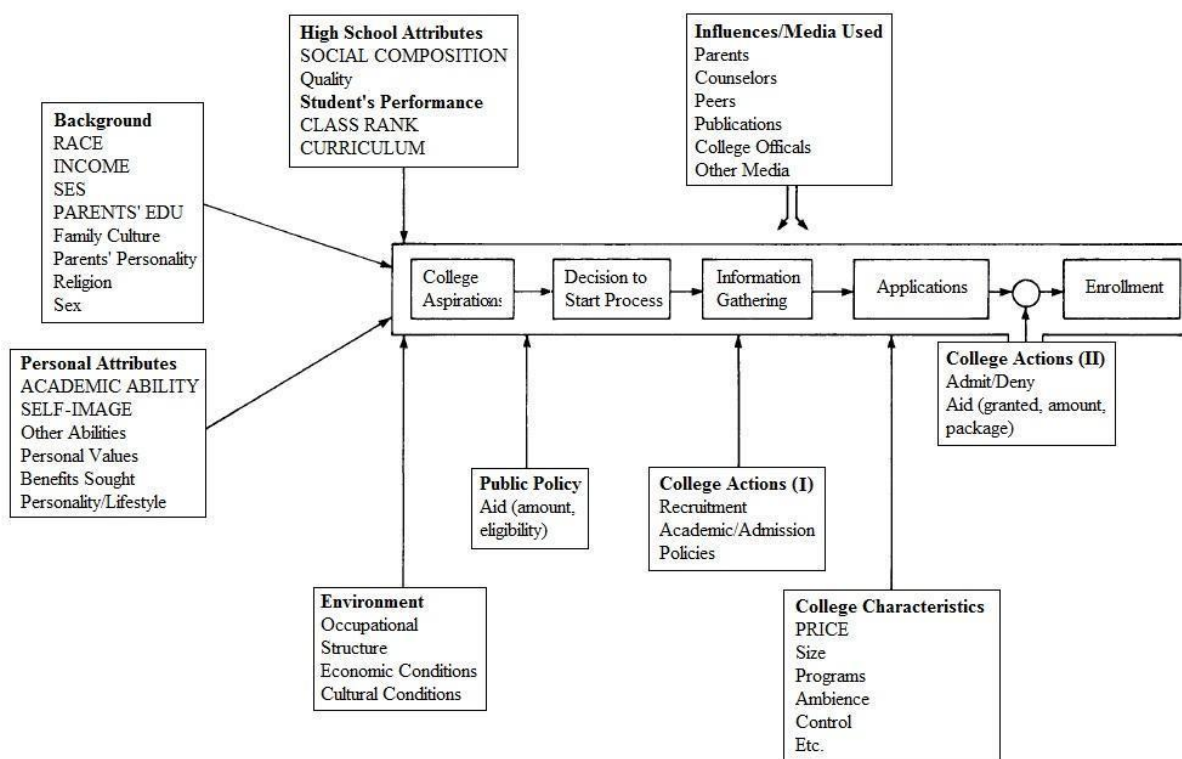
High School Attributes
SOCIAL COMPOSITION
Quality
Student's Performance
CLASS RANK
CURRICULUM

Influences/Media Used
Parents
Counselors
Peers
Publications
College Officals
Other Media

Background
RACE
INCOME
SES
PARENTS' EDU
Family Culture
Parents' Personality
Religion
Sex

College Aspirations

Decision to Start Process

Information Gathering

Applications

Enrollment

Personal Attributes
ACADEMIC ABILITY
SELF-IMAGE
Other Abilities
Personal Values
Benefits Sought
Personality/Lifestyle

College Actions (II)
Admit/Deny
Aid (granted, amount, package)

Public Policy
Aid (amount, eligibility)

College Actions (I)
Recruitment
Academic/Admission Policies

Environment
Occupational Structure
Economic Conditions
Cultural Conditions

College Characteristics
PRICE
Size
Programs
Ambience
Control
Etc.